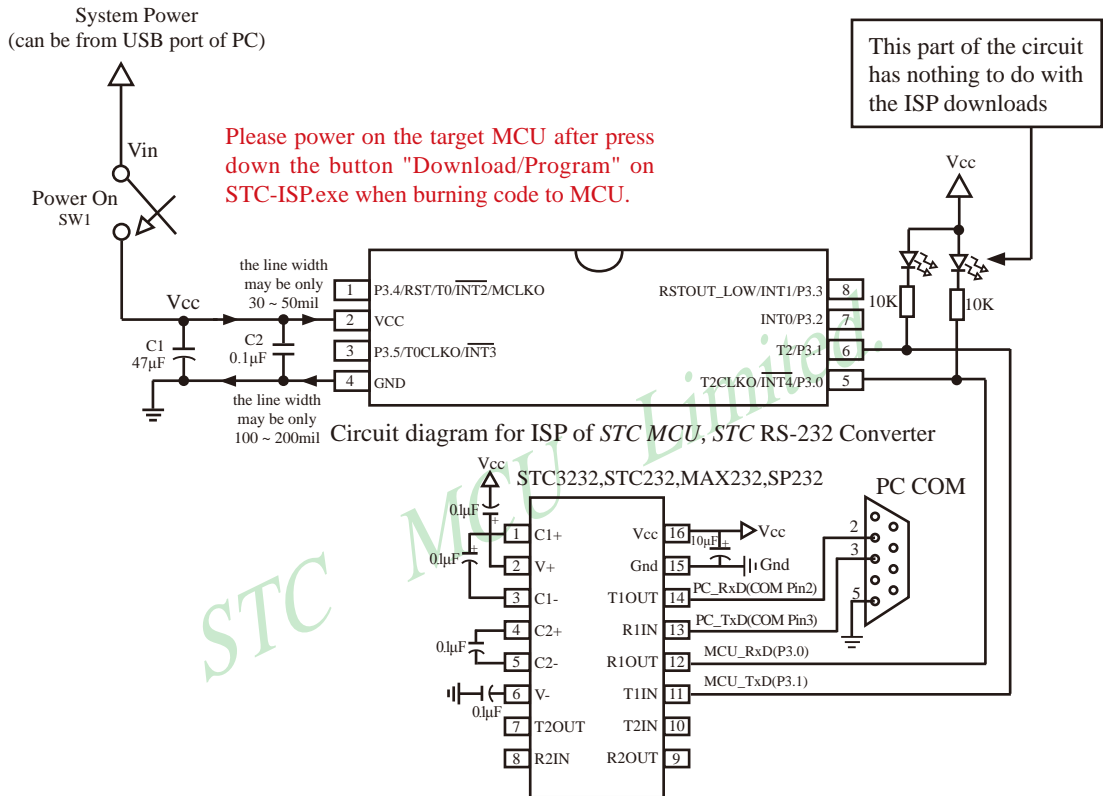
System Power
(can be from USB port of PC)

This part of the circuit has nothing to do with the ISP downloads

Vin

Please power on the target MCU after press down the button "Download/Program" on STC-ISP.exe when burning code to MCU.

Power On
SW1

Vcc

the line width may be only 30 ~ 50mil

Vcc

C1
47μF

C2
0.1μF

the line width may be only 100 ~ 200mil

1 P3.4/RST/T0/$\overline{INT2}$/MCLKO
2 VCC
3 P3.5/T0CLKO/$\overline{INT3}$
4 GND

RSTOUT_LOW/INT1/P3.3 8
INT0/P3.2 7
T2/P3.1 6
T2CLKO/$\overline{INT4}$/P3.0 5

10K
10K

Circuit diagram for ISP of STC MCU, STC RS-232 Converter

Vcc
0.1μF
0.1μF

STC3232,STC232,MAX232,SP232

PC COM

1 C1+
2 V+
3 C1-
4 C2+
5 C2-
6 V-
7 T2OUT
8 R2IN

Vcc 16
Gnd 15
T1OUT 14
R1IN 13
R1OUT 12
T1IN 11
T2IN 10
R2OUT 9

10μF
Vcc
Gnd
PC_RxD(COM Pin2)
PC_TxD(COM Pin3)
MCU_RxD(P3.0)
MCU_TxD(P3.1)

0.1μF
0.1μF

2
3
5

STC MCU Limited.